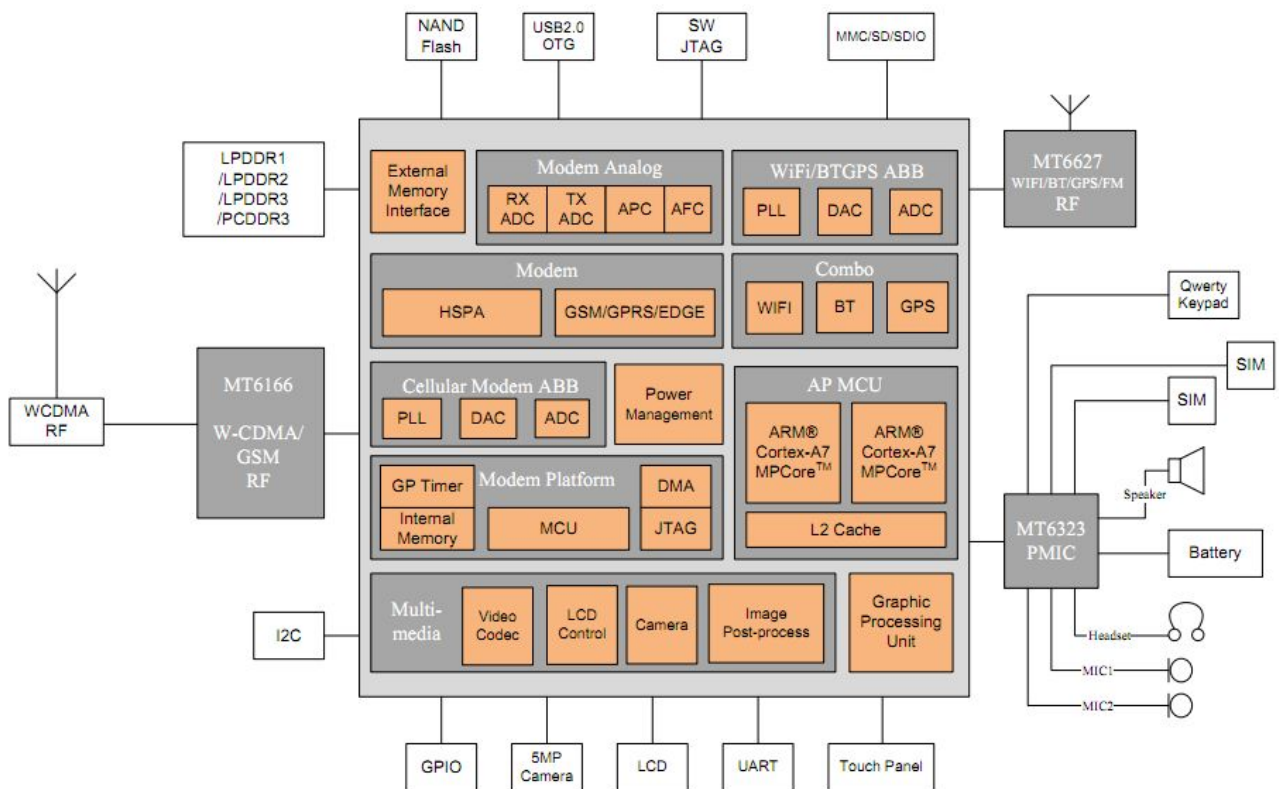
NAND Flash

USB2.0 OTG

SW JTAG

MMC/SD/SDIO

LPDDR1 /LPDDR2 /LPDDR3 /PCDDR3

External Memory Interface

Modem Analog

RX ADC

TX ADC

APC

AFC

WiFi/BTGPS ABB

PLL

DAC

ADC

MT6627
WIFI/BT/GPS/FM
RF

Modem

HSPA

GSM/GPRS/EDGE

Combo

WIFI

BT

GPS

Qwerty Keypad

SIM

SIM

WCDMA RF

MT6166

W-CDMA/ GSM RF

Cellular Modem ABB

PLL

DAC

ADC

Power Management

AP MCU

ARM® Cortex-A7 MPCore$^{TM}$

ARM® Cortex-A7 MPCore$^{TM}$

Speaker

GP Timer

Modem Platform

DMA

Internal Memory

MCU

JTAG

L2 Cache

MT6323 PMIC

Battery

Multi-media

Video Codec

LCD Control

Camera

Image Post-process

Graphic Processing Unit

I2C

Headset

MIC1

MIC2

GPIO

5MP Camera

LCD

UART

Touch Panel